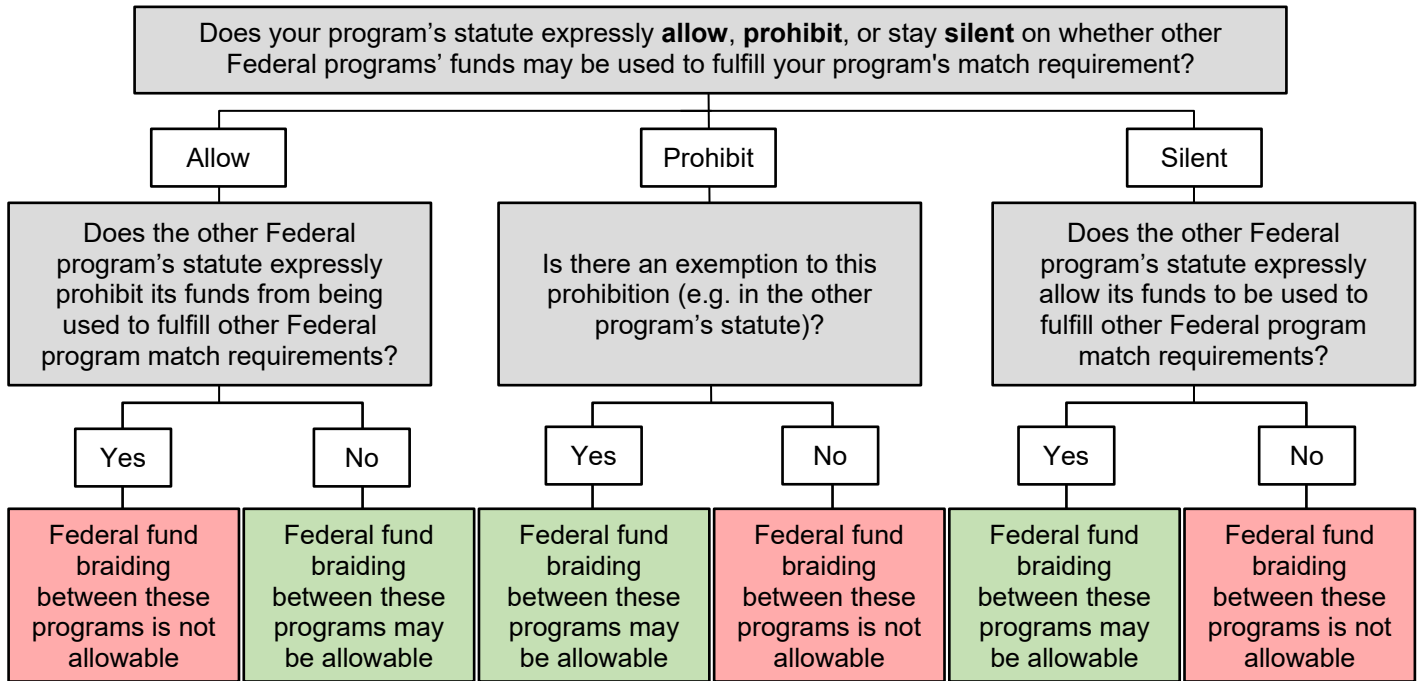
Does your program’s statute expressly **allow**, **prohibit**, or stay **silent** on whether other Federal programs’ funds may be used to fulfill your program's match requirement?

Allow

Does the other Federal program’s statute expressly prohibit its funds from being used to fulfill other Federal program match requirements?

Yes

Federal fund braiding between these programs is not allowable

No

Federal fund braiding between these programs may be allowable

Prohibit

Is there an exemption to this prohibition (e.g. in the other program’s statute)?

Yes

Federal fund braiding between these programs may be allowable

No

Federal fund braiding between these programs is not allowable

Silent

Does the other Federal program’s statute expressly allow its funds to be used to fulfill other Federal program match requirements?

Yes

Federal fund braiding between these programs may be allowable

No

Federal fund braiding between these programs is not allowable